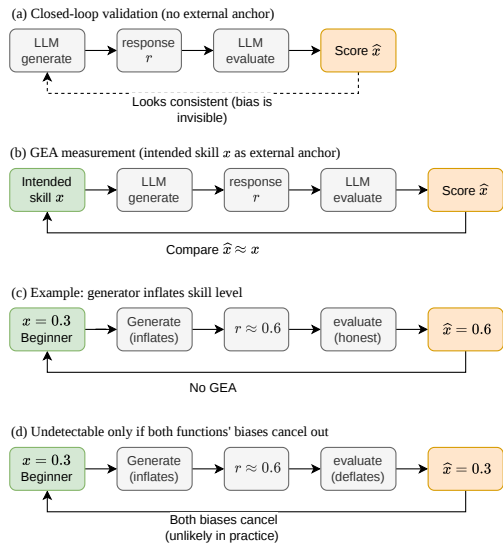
(a) Closed-loop validation (no external anchor)

LLM generate

response $r$

LLM evaluate

Score $\widehat{x}$

Looks consistent (bias is invisible)

(b) GEA measurement (intended skill $x$ as external anchor)

Intended skill $x$

LLM generate

response $r$

LLM evaluate

Score $\widehat{x}$

Compare $\widehat{x} \approx x$

(c) Example: generator inflates skill level

$x = 0.3$ Beginner

Generate (inflates)

$r \approx 0.6$

evaluate (honest)

$\widehat{x} = 0.6$

No GEA

(d) Undetectable only if both functions' biases cancel out

$x = 0.3$ Beginner

Generate (inflates)

$r \approx 0.6$

evaluate (deflates)

$\widehat{x} = 0.3$

Both biases cancel (unlikely in practice)